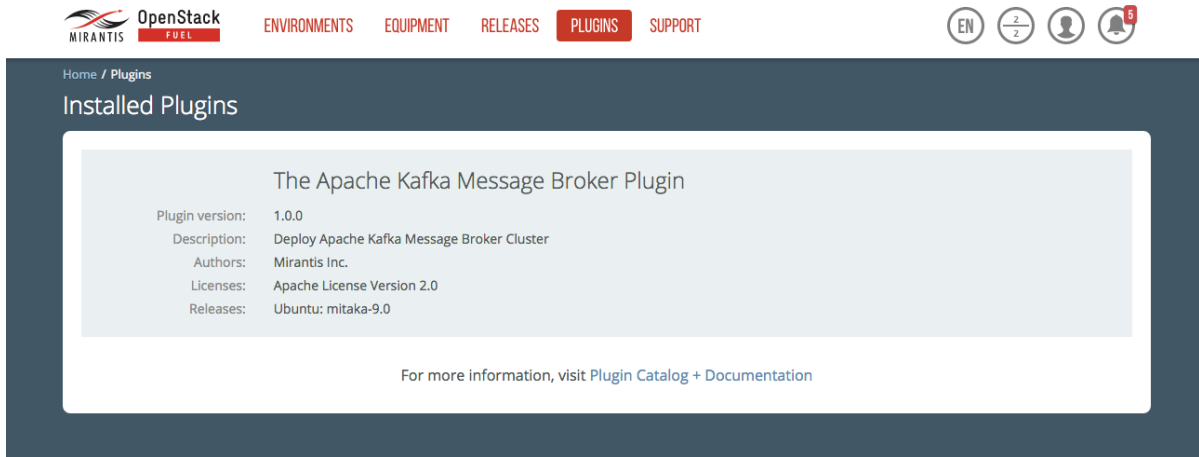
MIRANTIS OpenStack FUEL

ENVIRONMENTS EQUIPMENT RELEASES PLUGINS SUPPORT

EN $\frac{2}{2}$ 5

Home / Plugins

Installed Plugins

The Apache Kafka Message Broker Plugin

Plugin version: 1.0.0
Description: Deploy Apache Kafka Message Broker Cluster
Authors: Mirantis Inc.
Licenses: Apache License Version 2.0
Releases: Ubuntu: mitaka-9.0

For more information, visit Plugin Catalog + Documentation